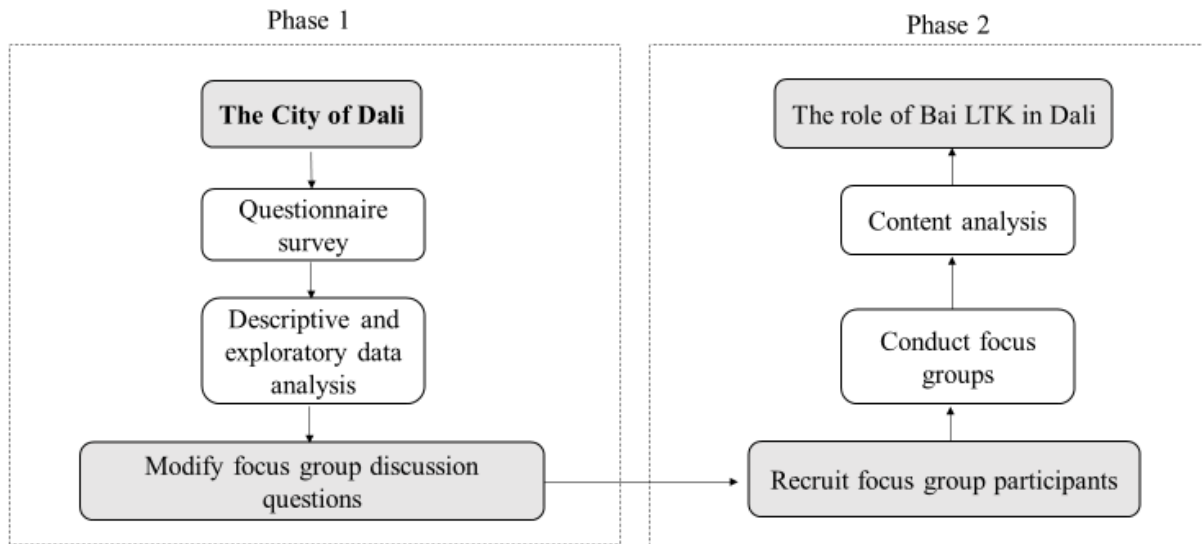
Phase 1

The City of Dali

Questionnaire survey

Descriptive and exploratory data analysis

Modify focus group discussion questions

Phase 2

Recruit focus group participants

Conduct focus groups

Content analysis

The role of Bai LTK in Dali